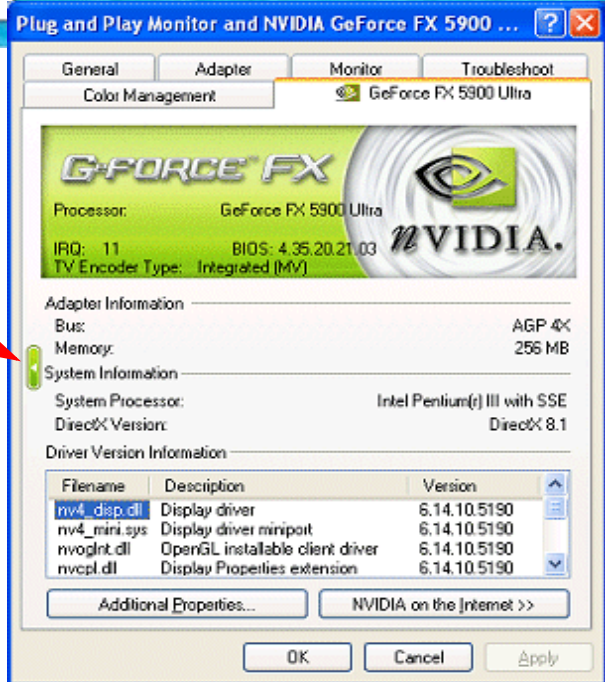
Plug and Play Monitor and NVIDIA GeForce FX 5900 ...

General | Adapter | Monitor | Troubleshoot
Color Management | GeForce FX 5900 Ultra

G-FORCE FX
Processor: GeForce FX 5900 Ultra
IRQ: 11 BIOS: 4.35.20.21.03
TV Encoder Type: Integrated (MV)
nVIDIA.

Adapter Information
Bus: AGP 4X
Memory: 256 MB

System Information
System Processor: Intel Pentium(r) III with SSE
DirectX Version: DirectX 8.1

Driver Version Information

| Filename | Description | Version |
|---|---|---|
| nv4_disp.dll | Display driver | 6.14.10.5190 |
| nv4_mini.sys | Display driver miniport | 6.14.10.5190 |
| nvoglnt.dll | OpenGL installable client driver | 6.14.10.5190 |
| nvcpl.dll | Display Properties extension | 6.14.10.5190 |

Additional Properties...
NVIDIA on the Internet >>

OK
Cancel
Apply